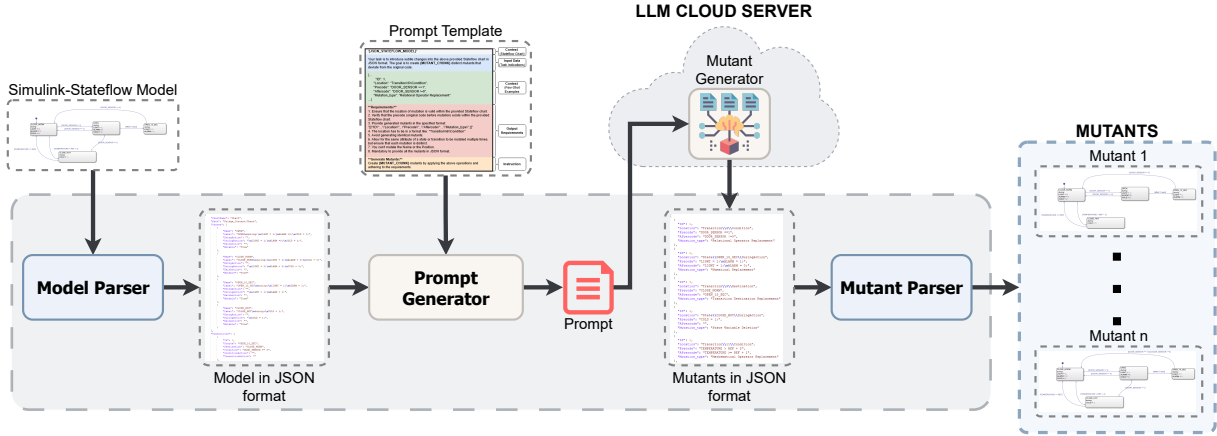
Prompt Template

LLM CLOUD SERVER

Simulink-Stateflow Model

Mutant Generator

MUTANTS

Mutant 1

Model Parser

Prompt Generator

Prompt

Mutant Parser

Model in JSON format

Mutants in JSON format

Mutant n

[JSON_STATEFLOW_MODEL]

Context (Stateflow Chart)

Input Data (with Indications)

Context (Few-Shot Examples)

**Requirements**

Output Requirements

**Generate Mutants**

Instructions